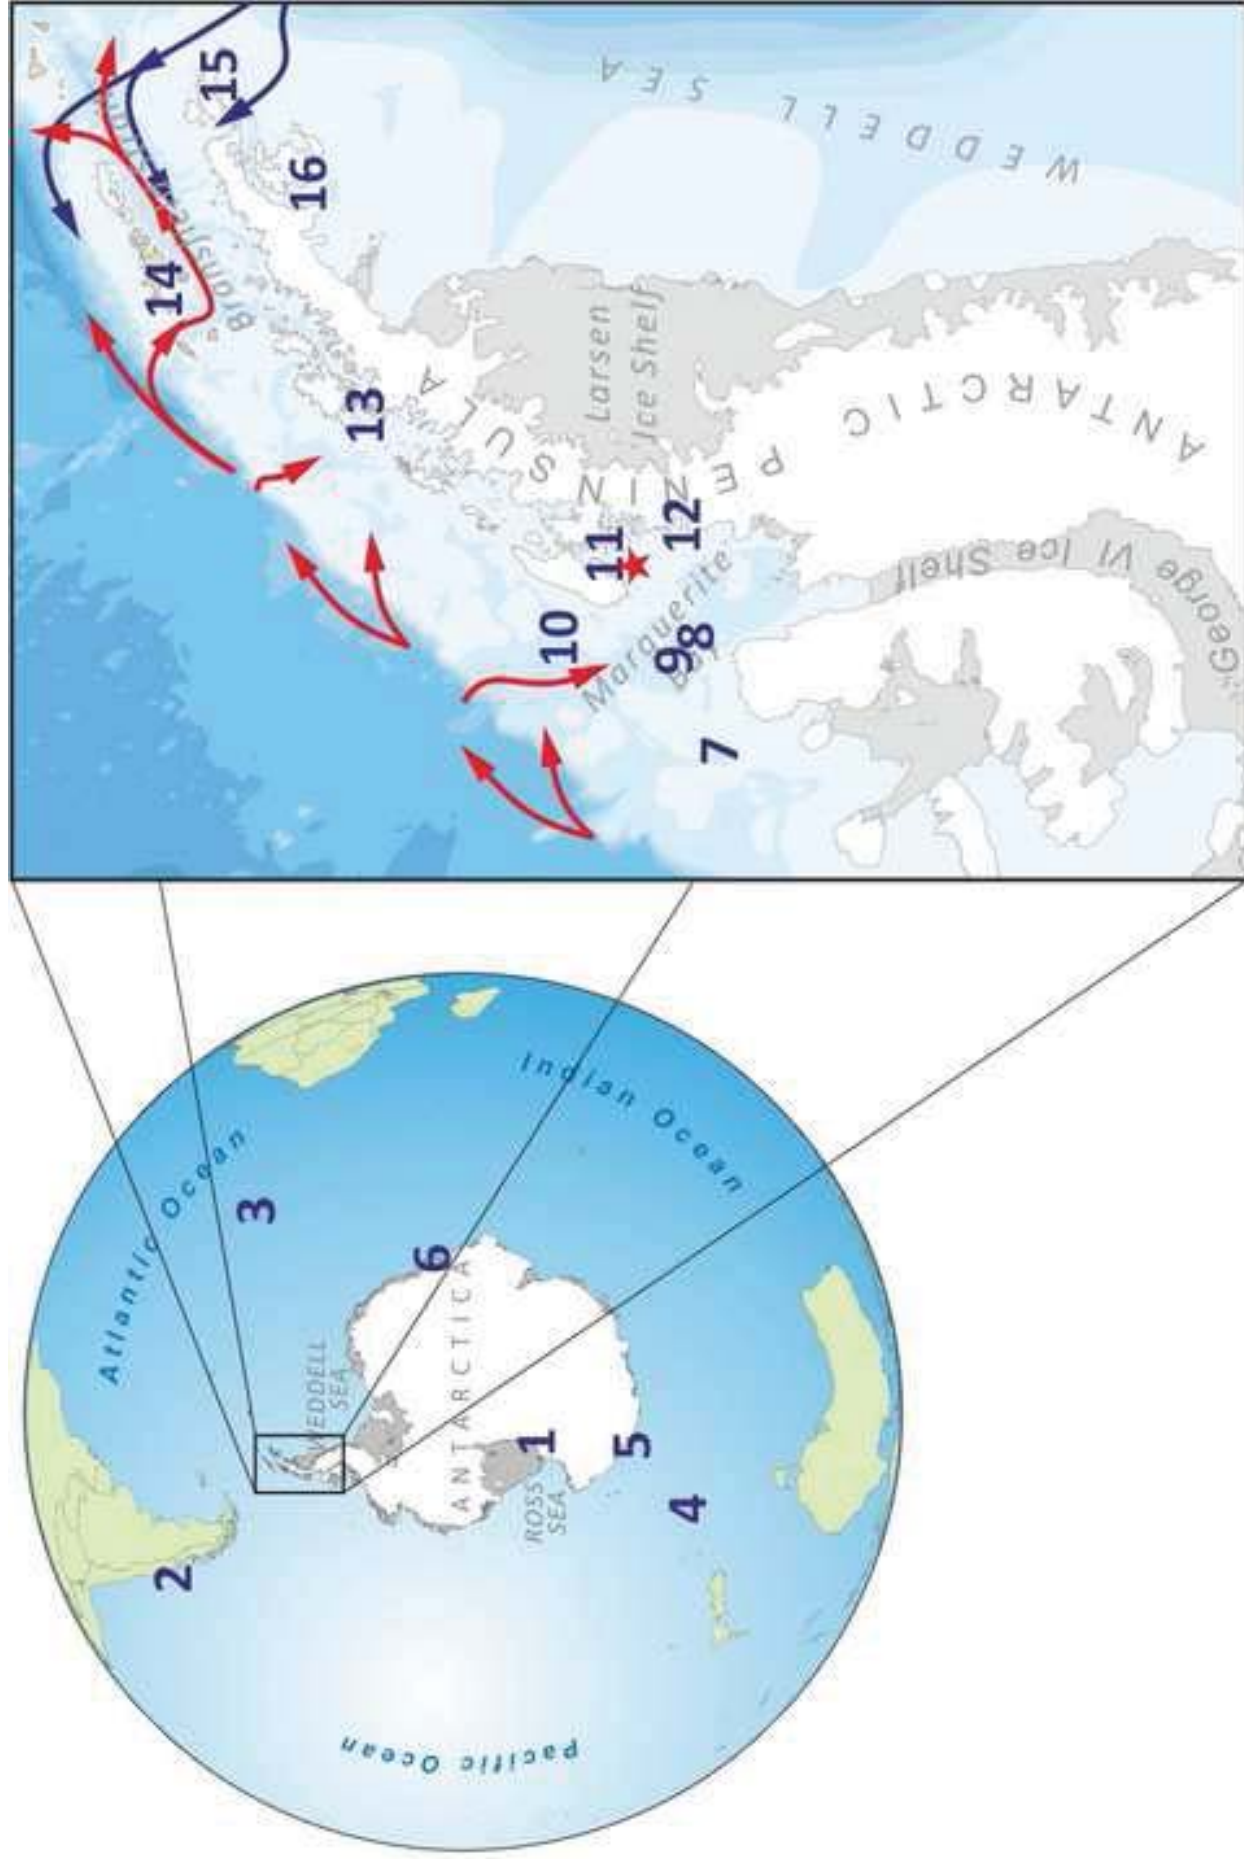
Atlantic Ocean

Indian Ocean

Pacific Ocean

WEDDELL SEA

ANTARCTICA

ROSS SEA

1

2

3

4

5

6

WEDDELL SEA

ANTARCTIC PENINSULA

Larsen Ice Shelf

George VI Ice Shelf

Marguerite Bay

Bransfield

7

8

9

10

11

12

13

14

15

16